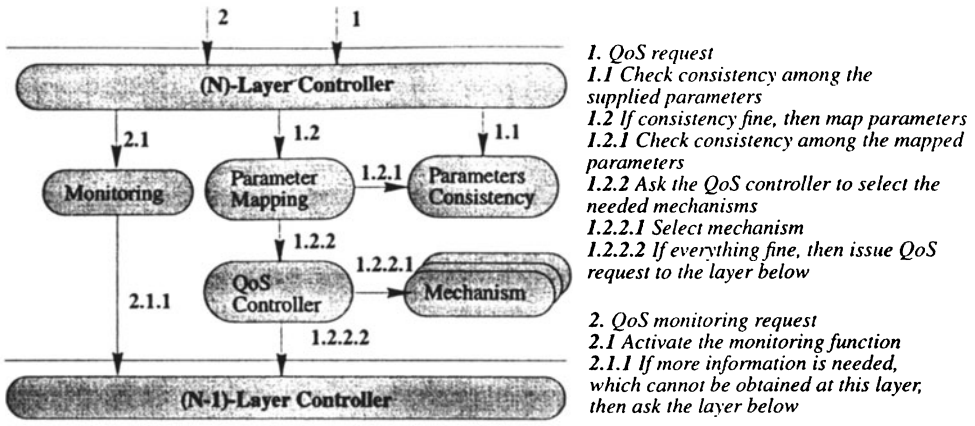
2
1
(N)-Layer Controller
2.1
1.2
1.1
Monitoring
Parameter Mapping
1.2.1
Parameters Consistency
1.2.2
QoS Controller
1.2.2.1
Mechanism
2.1.1
1.2.2.2
(N-1)-Layer Controller

1. QoS request
1.1 Check consistency among the supplied parameters
1.2 If consistency fine, then map parameters
1.2.1 Check consistency among the mapped parameters
1.2.2 Ask the QoS controller to select the needed mechanisms
1.2.2.1 Select mechanism
1.2.2.2 If everything fine, then issue QoS request to the layer below

2. QoS monitoring request
2.1 Activate the monitoring function
2.1.1 If more information is needed, which cannot be obtained at this layer, then ask the layer below